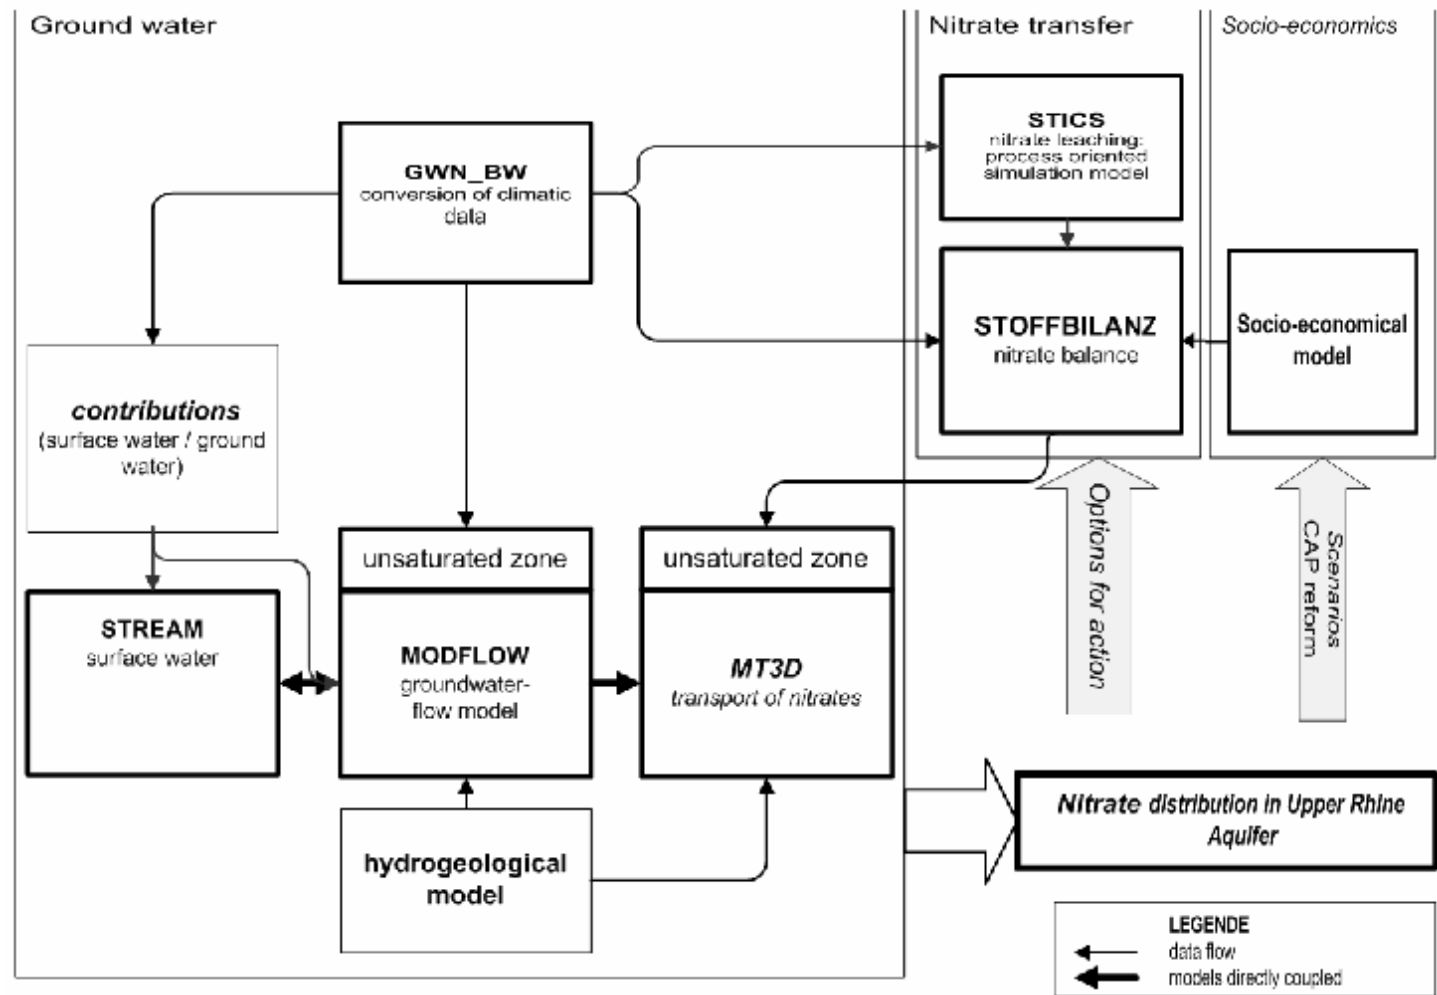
Ground water

Nitrate transfer

Socio-economics

STICS
nitrate leaching: process oriented simulation model

GWN_BW
conversion of climatic data

STOFFBILANZ
nitrate balance

Socio-economical model

contributions
(surface water / ground water)

Options for action

Scenarios
CAP reform

unsaturated zone

unsaturated zone

STREAM
surface water

MODFLOW
groundwater-flow model

MT3D
transport of nitrates

Nitrate distribution in Upper Rhine Aquifer

hydrogeological model

LEGENDE
data flow
models directly coupled